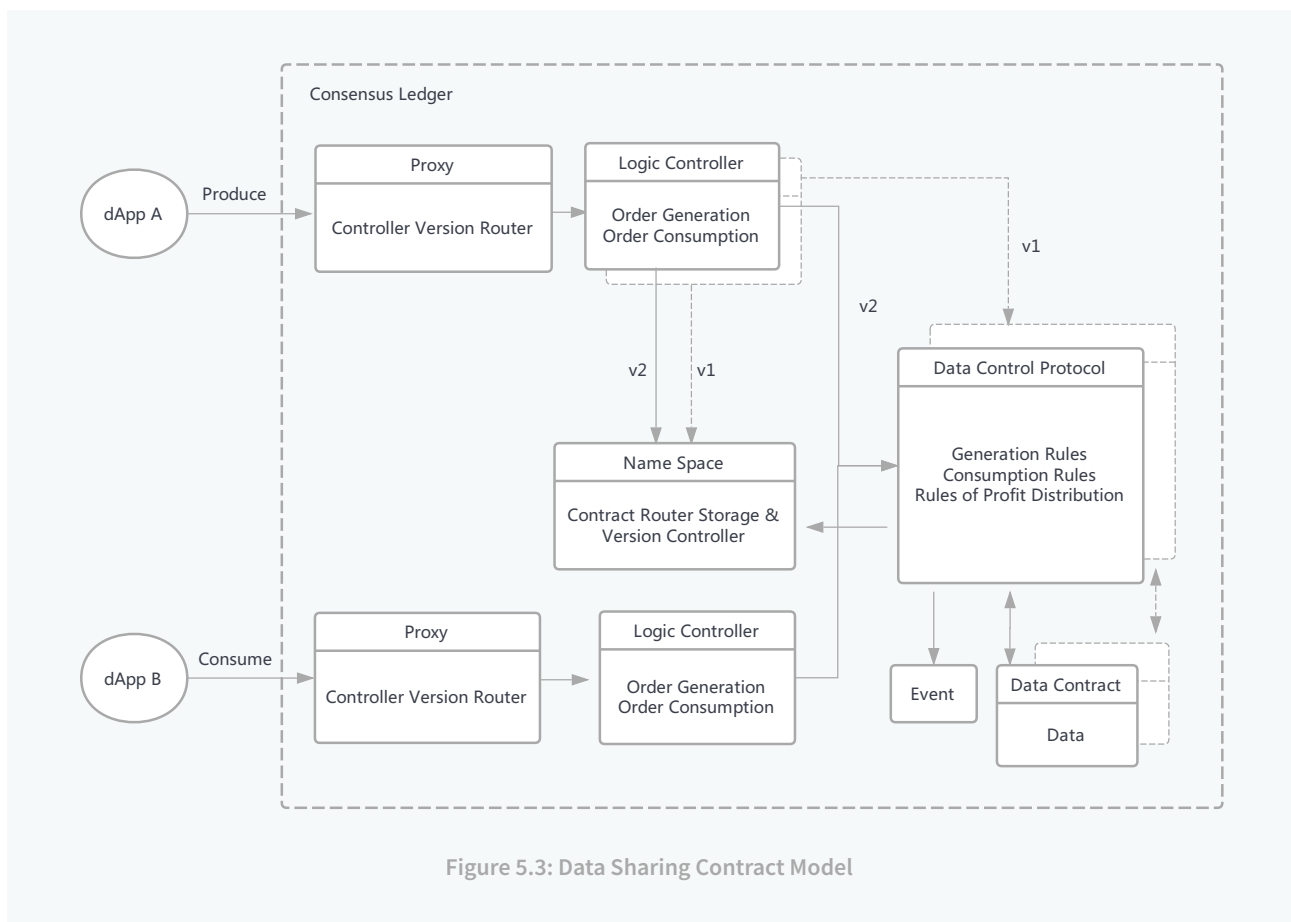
Consensus Ledger

dApp A

Produce

Proxy

Controller Version Router

Logic Controller

Order Generation
Order Consumption

v1

v2

v2

v1

Data Control Protocol

Generation Rules
Consumption Rules
Rules of Profit Distribution

Name Space

Contract Router Storage & Version Controller

dApp B

Consume

Proxy

Controller Version Router

Logic Controller

Order Generation
Order Consumption

Event

Data Contract

Data

Figure 5.3: Data Sharing Contract Model